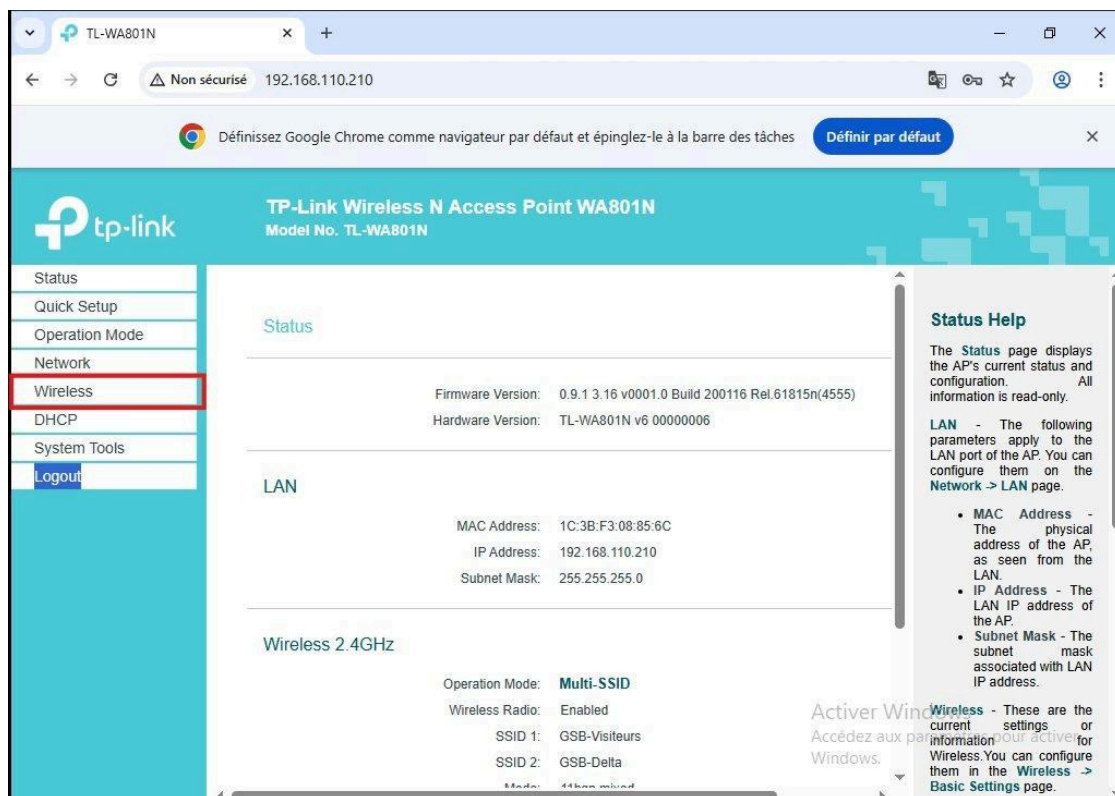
TL-WA801N

Non sécurisé 192.168.110.210

Définissez Google Chrome comme navigateur par défaut et épinglez-le à la barre des tâches Définir par défaut

tp-link

TP-Link Wireless N Access Point WA801N
Model No. TL-WA801N

Status
Quick Setup
Operation Mode
Network
Wireless
DHCP
System Tools
Logout

Status

Firmware Version: 0.9.1 3.16 v0001.0 Build 200116 Rel.61815n(4555)
Hardware Version: TL-WA801N v6 00000006

LAN

MAC Address: 1C:3B:F3:08:85:6C
IP Address: 192.168.110.210
Subnet Mask: 255.255.255.0

Wireless 2.4GHz

Operation Mode: Multi-SSID
Wireless Radio: Enabled
SSID 1: GSB-Visiteurs
SSID 2: GSB-Delta
Mode: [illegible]

Activer Windows
Accédez aux paramètres pour activer Windows.

Status Help

The Status page displays the AP's current status and configuration. All information is read-only.

LAN - The following parameters apply to the LAN port of the AP. You can configure them on the Network -> LAN page.

- MAC Address - The physical address of the AP, as seen from the LAN.
- IP Address - The LAN IP address of the AP.
- Subnet Mask - The subnet mask associated with LAN IP address.

Wireless - These are the current settings or information for Wireless. You can configure them in the Wireless -> Basic Settings page.